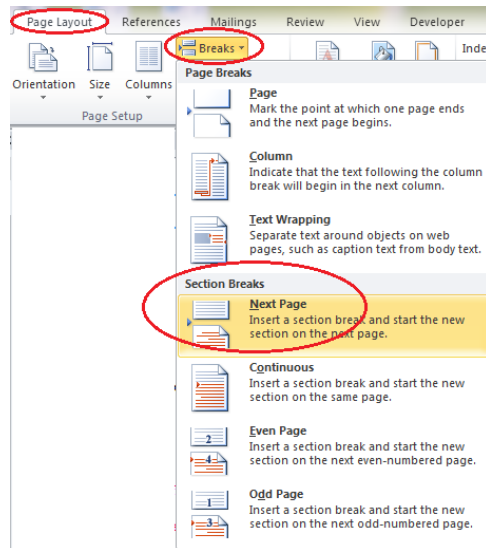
Page Layout References Mailings Review View Developer

Breaks ▾

Inde

Orientation Size Columns

Page Setup

Page Breaks

Page
Mark the point at which one page ends and the next page begins.

Column
Indicate that the text following the column break will begin in the next column.

Text Wrapping
Separate text around objects on web pages, such as caption text from body text.

Section Breaks

Next Page
Insert a section break and start the new section on the next page.

Continuous
Insert a section break and start the new section on the same page.

Even Page
Insert a section break and start the new section on the next even-numbered page.

Odd Page
Insert a section break and start the new section on the next odd-numbered page.